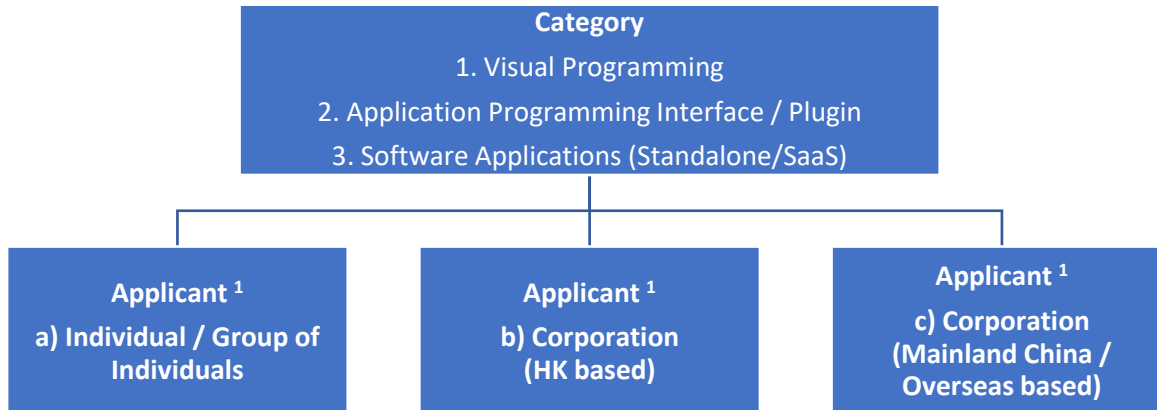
Category
1. Visual Programming
2. Application Programming Interface / Plugin
3. Software Applications (Standalone/SaaS)

Applicant $^1$
a) Individual / Group of Individuals

Applicant $^1$
b) Corporation (HK based)

Applicant $^1$
c) Corporation (Mainland China / Overseas based)